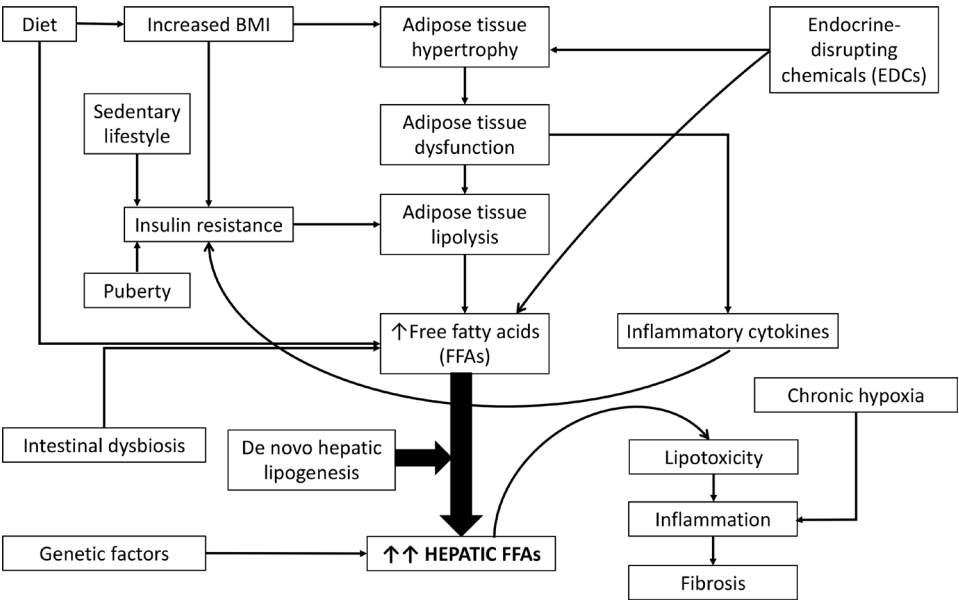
Diet

Increased BMI

Adipose tissue hypertrophy

Endocrine-disrupting chemicals (EDCs)

Sedentary lifestyle

Adipose tissue dysfunction

Insulin resistance

Adipose tissue lipolysis

Puberty

↑Free fatty acids (FFAs)

Inflammatory cytokines

Chronic hypoxia

Intestinal dysbiosis

De novo hepatic lipogenesis

Lipotoxicity

Inflammation

Genetic factors

↑↑ HEPATIC FFAs

Fibrosis